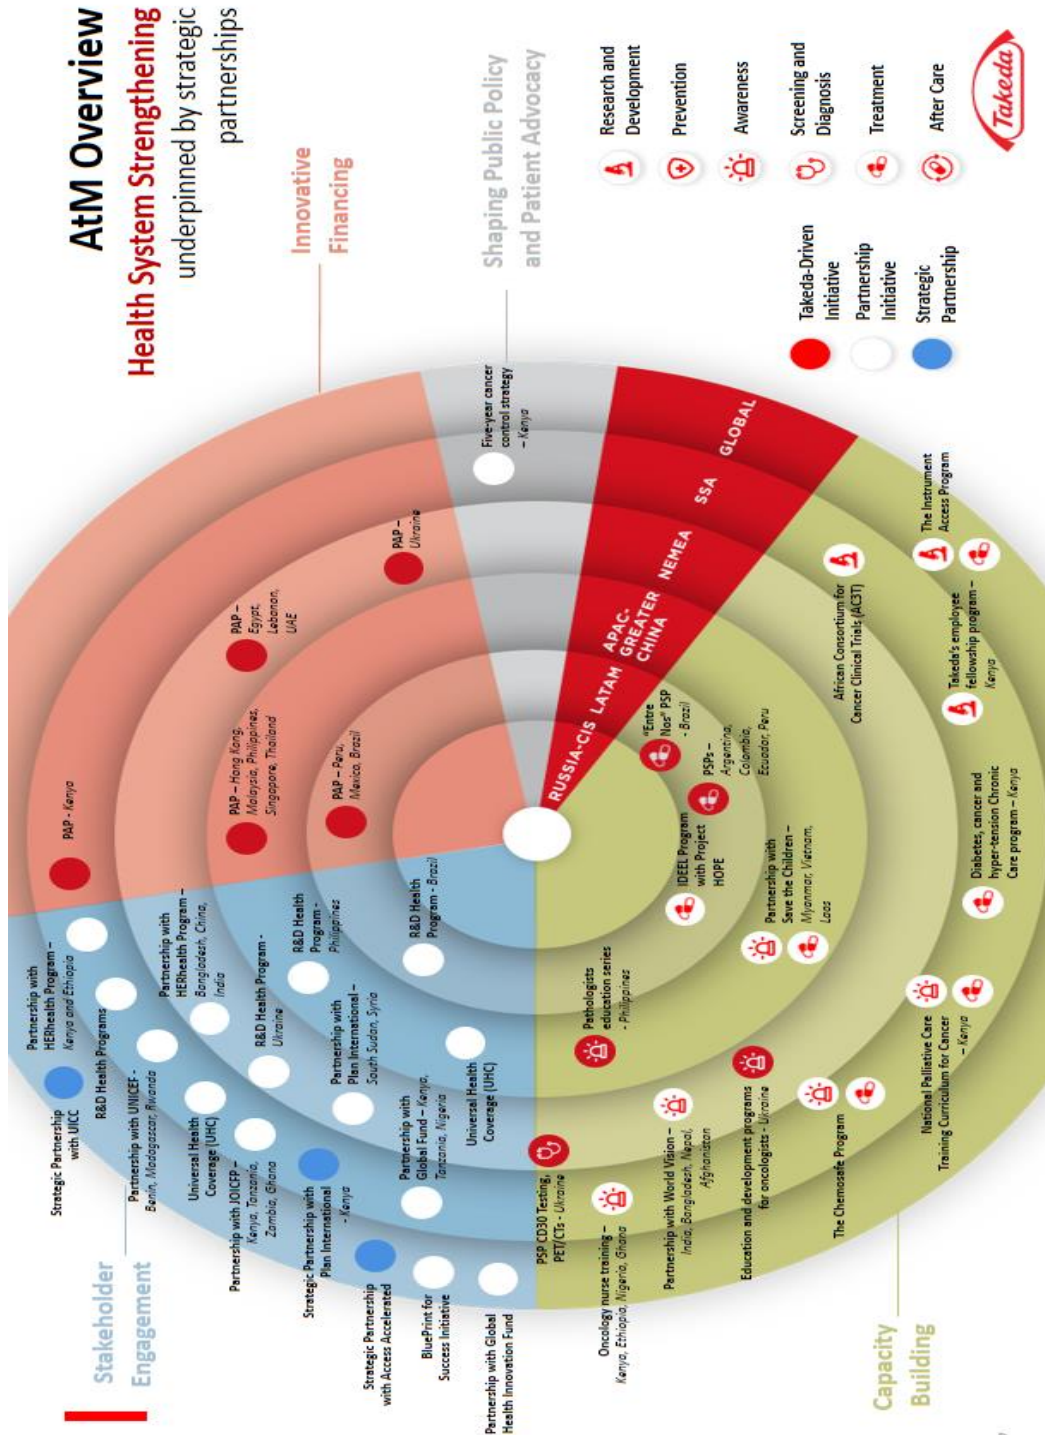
AtM Overview
Health System Strengthening
underpinned by strategic partnerships

Innovative Financing

Shaping Public Policy and Patient Advocacy

Stakeholder Engagement

Capacity Building

Takeda-Driven Initiative
Partnership Initiative
Strategic Partnership

Research and Development
Prevention
Awareness
Screening and Diagnosis
Treatment
After Care

Takeda

RUSSIA-CIS
LATAM
APAC-GREATER CHINA
NEMEA
SSA
GLOBAL

Five-year cancer control strategy - Kenya

PAP - Kenya
PAP – Hong Kong, Malaysia, Philippines, Singapore, Thailand
PAP – Egypt, Lebanon, UAE
PAP – Ukraine
PAP – Peru, Mexico, Brazil

Strategic Partnership with UICC
Partnership with HERhealth Program – Kenya and Ethiopia
R&D Health Programs
Partnership with HERhealth Program – Bangladesh, China, India
Partnership with UNICEF - Benin, Madagascar, Rwanda
Universal Health Coverage (UHC)
R&D Health Program - Ukraine
R&D Health Program - Philippines
Partnership with JOICFP – Kenya, Tanzania, Zambia, Ghana
Partnership with Plan International – South Sudan, Syria
R&D Health Program - Brazil
Strategic Partnership with Plan International - Kenya
Partnership with Global Fund – Kenya, Tanzania, Nigeria
Universal Health Coverage (UHC)
Strategic Partnership with Access Accelerated
BluePrint for Success Initiative
Partnership with Global Health Innovation Fund

PSP CD30 Testing, PET/CTs - Ukraine
Oncology nurse training – Kenya, Ethiopia, Nigeria, Ghana
Pathologists education series - Philippines
Partnership with World Vision – India, Bangladesh, Nepal, Afghanistan
Education and development programs for oncologists - Ukraine
The Chemosafe Program
National Palliative Care Training Curriculum for Cancer - Kenya
IDEEL Program with Project HOPE
Partnership with Save the Children – Myanmar, Vietnam, Laos
"Entre Nos" PSP - Brazil
PSPs – Argentina, Colombia, Ecuador, Peru
Diabetes, cancer and hyper-tension Chronic Care program – Kenya
African Consortium for Cancer Clinical Trials (AC3T)
Takeda's employee fellowship program – Kenya
The Instrument Access Program